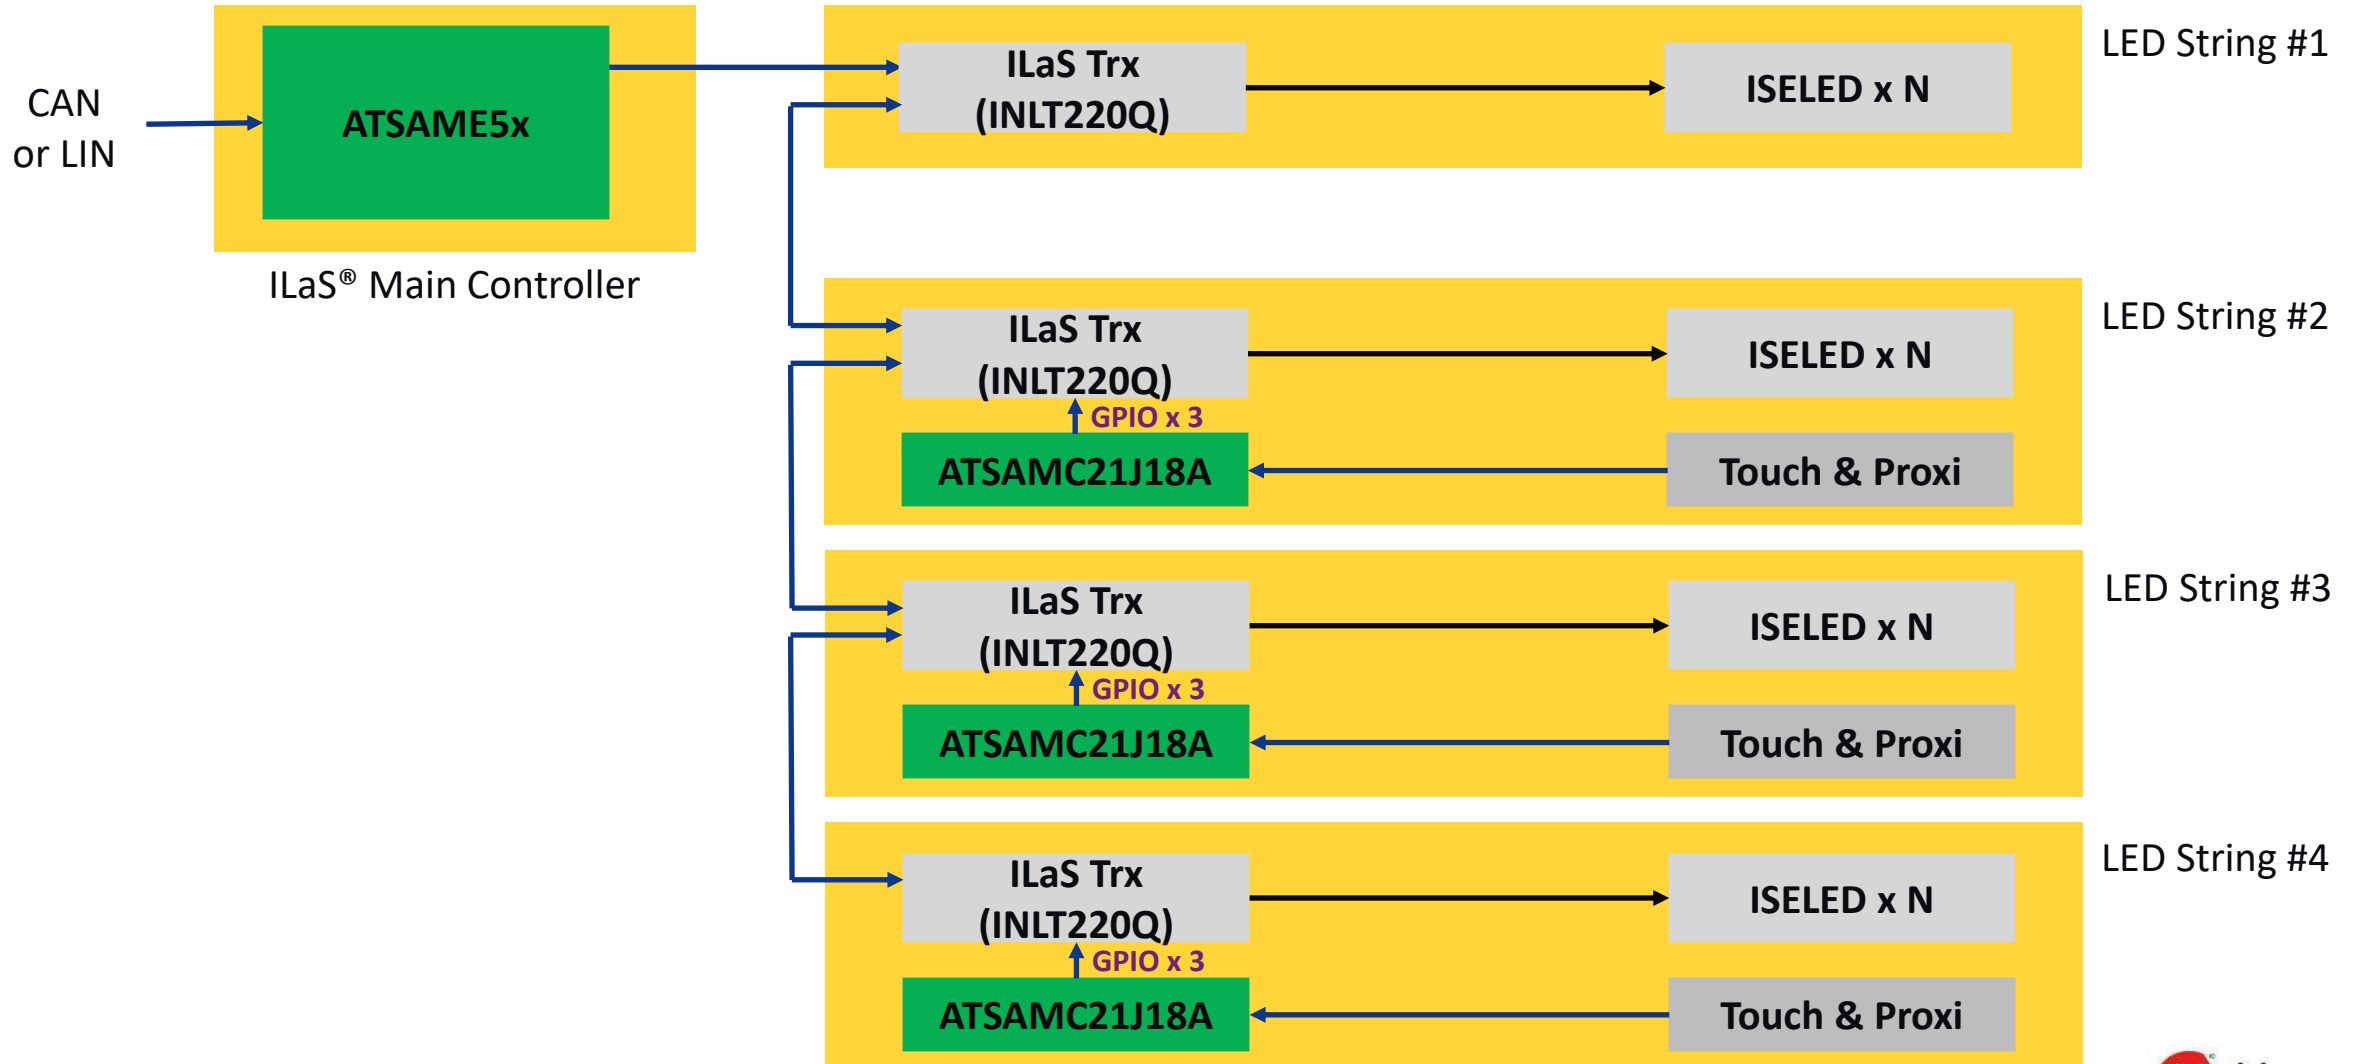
CAN or LIN

ATSAME5x

ILaS® Main Controller

ILaS Trx (INLT220Q)

ISELED x N

LED String #1

ILaS Trx (INLT220Q)

ISELED x N

LED String #2

GPIO x 3

ATSAMC21J18A

Touch & Proxi

ILaS Trx (INLT220Q)

ISELED x N

LED String #3

GPIO x 3

ATSAMC21J18A

Touch & Proxi

ILaS Trx (INLT220Q)

ISELED x N

LED String #4

GPIO x 3

ATSAMC21J18A

Touch & Proxi